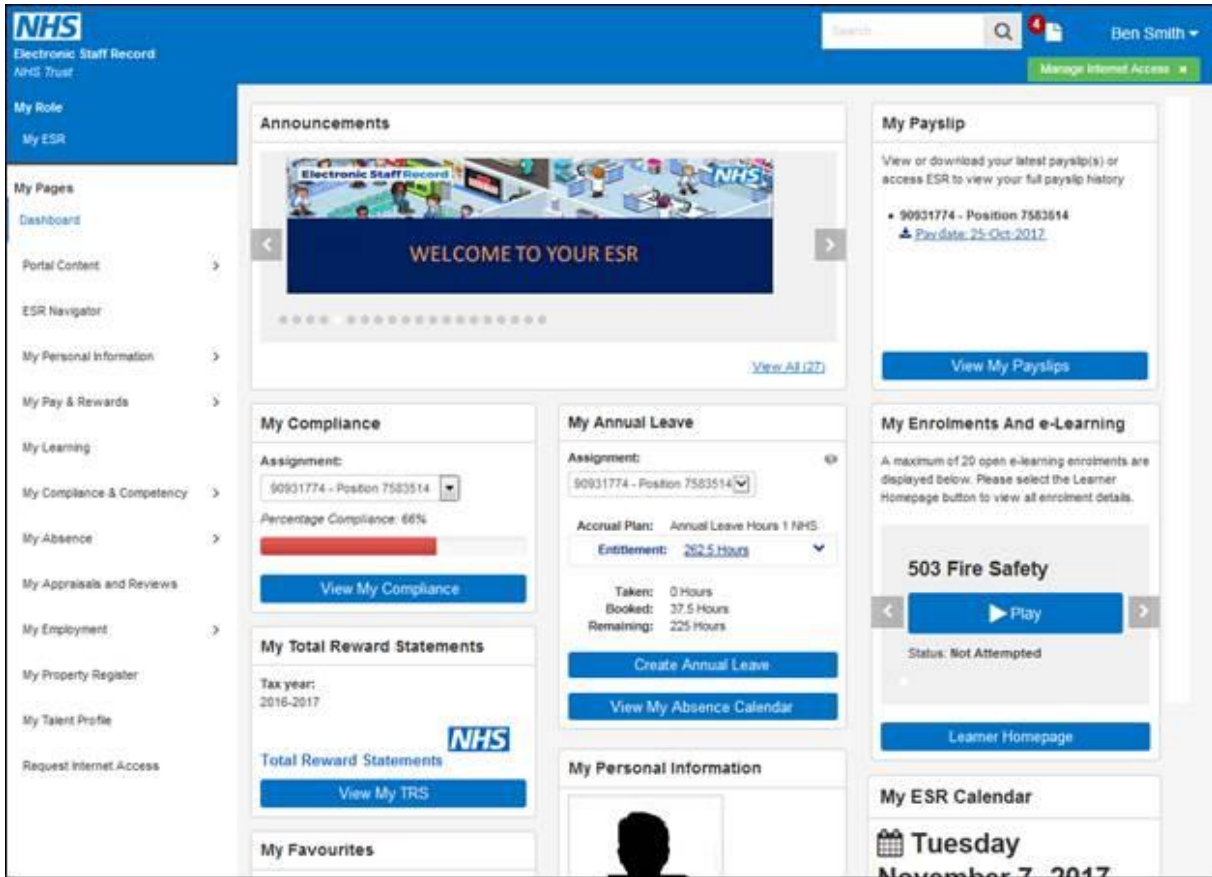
NHS
Electronic Staff Record
NHS Trust

Search...

4

Ben Smith

Manage Internet Access ×

My Role
My ESR

My Pages
Dashboard
Portal Content
ESR Navigator
My Personal Information
My Pay & Rewards
My Learning
My Compliance & Competency
My Absence
My Appraisals and Reviews
My Employment
My Property Register
My Talent Profile
Request Internet Access

Announcements

Electronic Staff Record
NHS
WELCOME TO YOUR ESR

View All (27)

My Payslip

View or download your latest payslip(s) or access ESR to view your full payslip history

• 90931774 - Position 7583514
Pay date: 25-Oct-2017

View My Payslips

My Compliance

Assignment:
90931774 - Position 7583514
Percentage Compliance: 66%

View My Compliance

My Annual Leave

Assignment:
90931774 - Position 7583514

Accrual Plan: Annual Leave Hours 1 NHS
Entitlement: 262.5 Hours

Taken: 0 Hours
Booked: 37.5 Hours
Remaining: 225 Hours

Create Annual Leave

View My Absence Calendar

My Enrolments And e-Learning

A maximum of 20 open e-learning enrolments are displayed below. Please select the Learner Homepage button to view all enrolment details.

503 Fire Safety

Play

Status: Not Attempted

Learner Homepage

My Total Reward Statements

Tax year:
2016-2017

NHS
Total Reward Statements

View My TRS

My Personal Information

My ESR Calendar

Tuesday
November 7, 2017

My Favourites